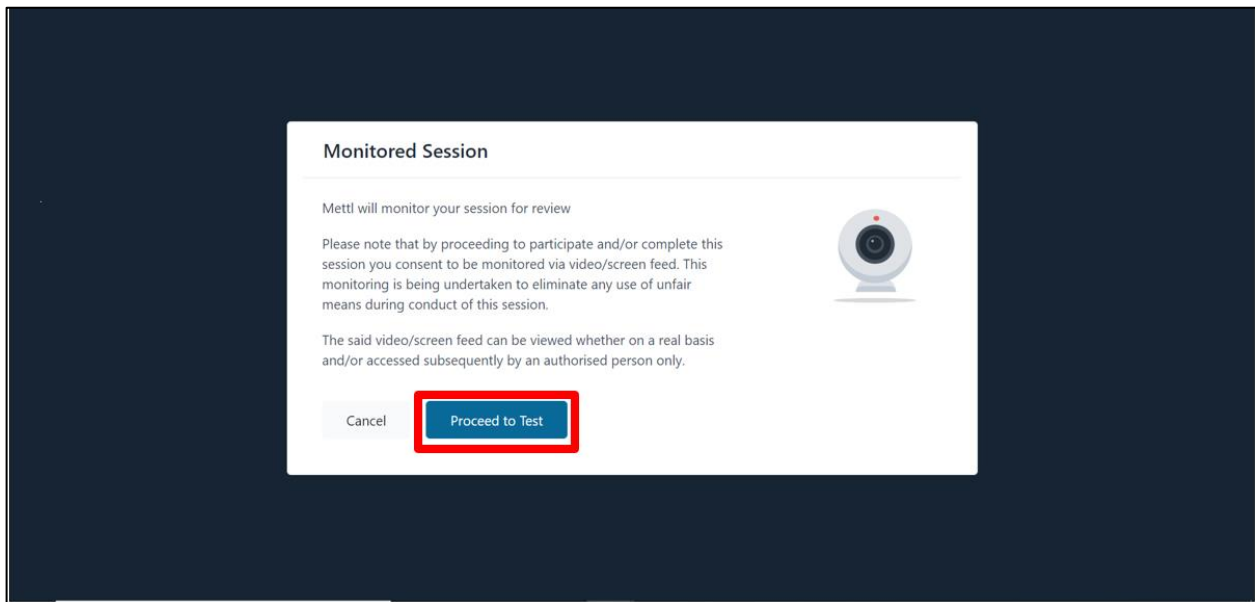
Monitored Session

Mettl will monitor your session for review

Please note that by proceeding to participate and/or complete this session you consent to be monitored via video/screen feed. This monitoring is being undertaken to eliminate any use of unfair means during conduct of this session.

The said video/screen feed can be viewed whether on a real basis and/or accessed subsequently by an authorised person only.

Cancel

Proceed to Test